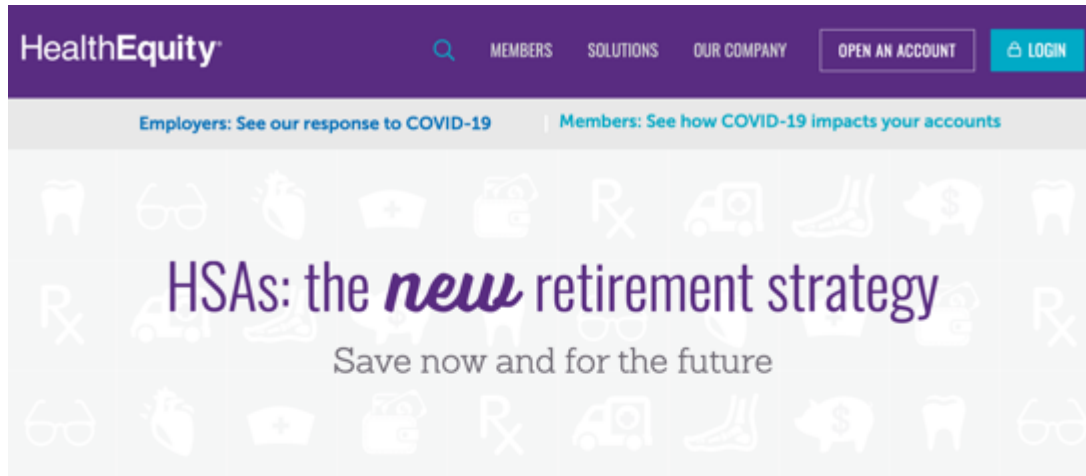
HealthEquity

MEMBERS SOLUTIONS OUR COMPANY OPEN AN ACCOUNT LOGIN

Employers: See our response to COVID-19 | Members: See how COVID-19 impacts your accounts

HSAs: the new retirement strategy

Save now and for the future